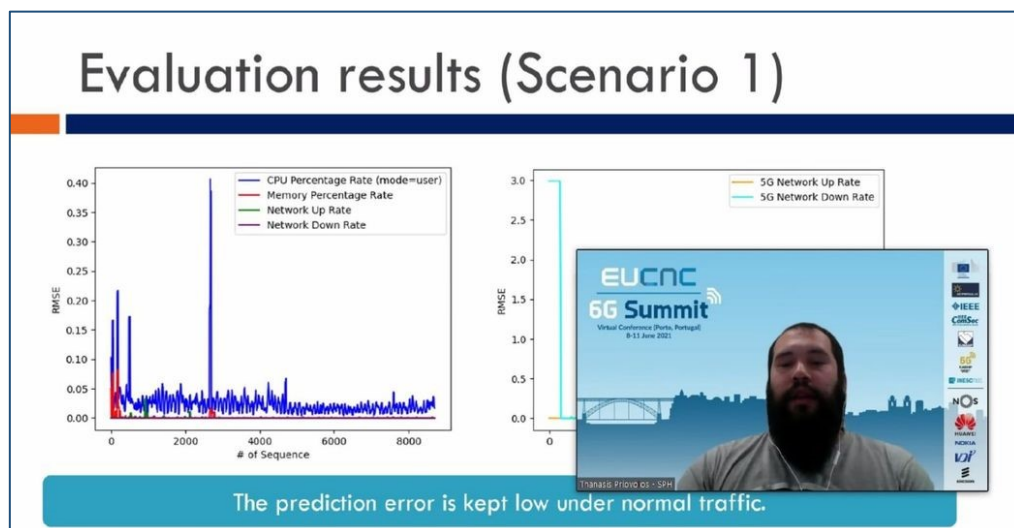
Evaluation results (Scenario 1)

CPU Percentage Rate (mode=user)
Memory Percentage Rate
Network Up Rate
Network Down Rate

0.40
0.35
0.30
0.25
0.20
0.15
0.10
0.05
0.00

RMSE

0
2000
4000
6000
8000

# of Sequence

5G Network Up Rate
5G Network Down Rate

3.0
2.5
2.0
1.5
1.0
0.5
0.0

RMSE

0

EUCNC
6G Summit
Virtual Conference (Porto, Portugal)
8-11 June 2021

IEEE
ComSoc
NOS
HUAWEI
NOKIA
ERICSSON

Thanasis Priovolos - SPH

The prediction error is kept low under normal traffic.